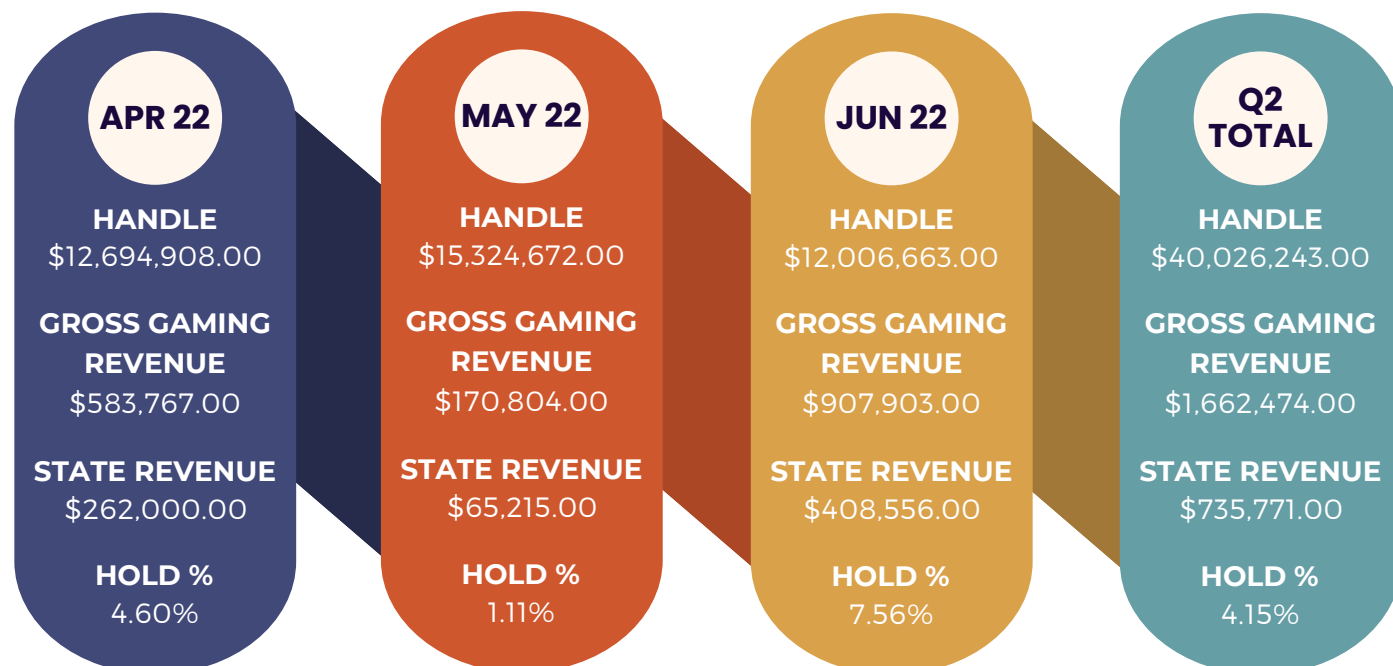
APR 22

HANDLE
$12,694,908.00

GROSS GAMING REVENUE
$583,767.00

STATE REVENUE
$262,000.00

HOLD %
4.60%

MAY 22

HANDLE
$15,324,672.00

GROSS GAMING REVENUE
$170,804.00

STATE REVENUE
$65,215.00

HOLD %
1.11%

JUN 22

HANDLE
$12,006,663.00

GROSS GAMING REVENUE
$907,903.00

STATE REVENUE
$408,556.00

HOLD %
7.56%

Q2 TOTAL

HANDLE
$40,026,243.00

GROSS GAMING REVENUE
$1,662,474.00

STATE REVENUE
$735,771.00

HOLD %
4.15%